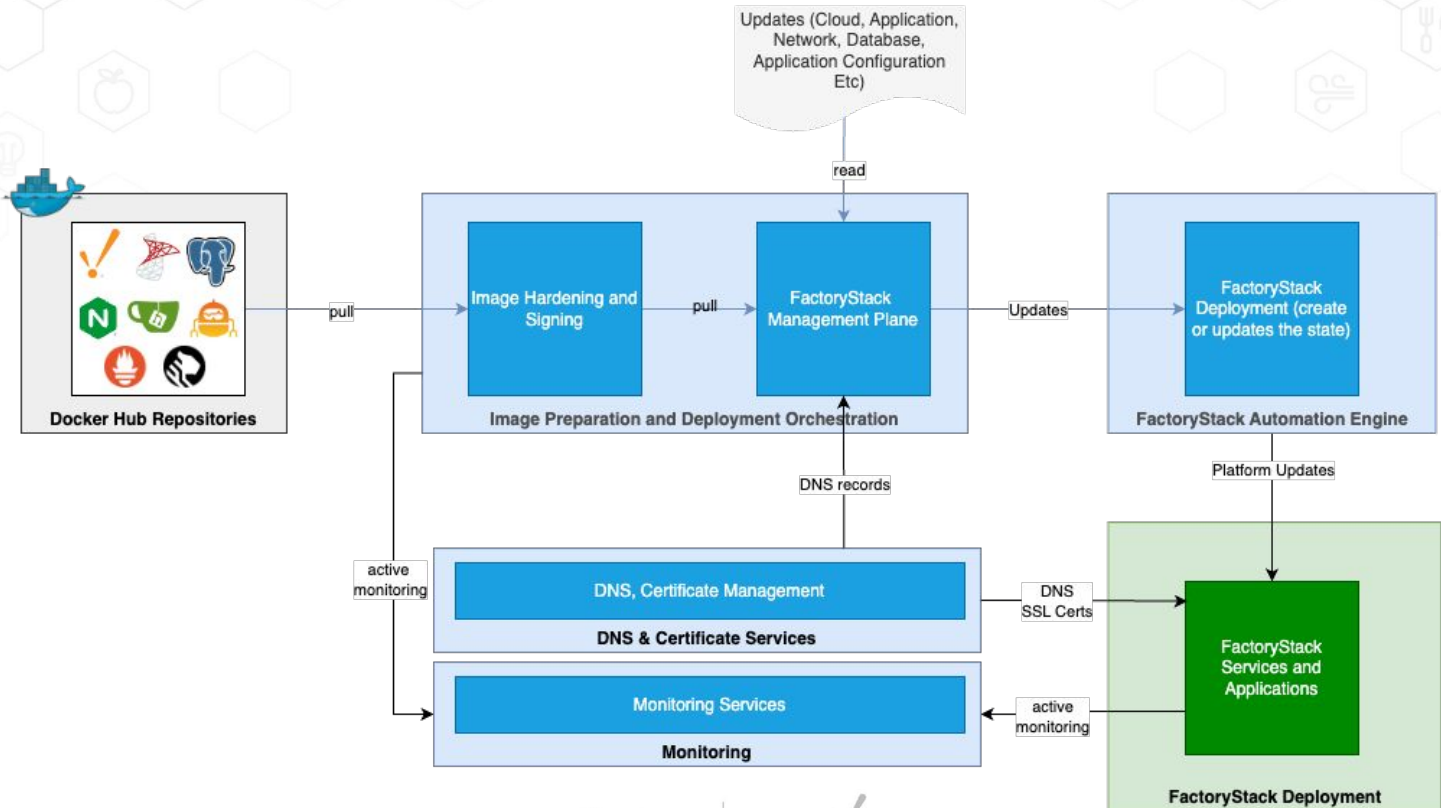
Updates (Cloud, Application, Network, Database, Application Configuration Etc)

read

pull

Image Hardening and Signing

pull

FactoryStack Management Plane

Updates

FactoryStack Deployment (create or updates the state)

Docker Hub Repositories

Image Preparation and Deployment Orchestration

FactoryStack Automation Engine

DNS records

Platform Updates

active monitoring

DNS, Certificate Management

DNS SSL Certs

DNS & Certificate Services

FactoryStack Services and Applications

Monitoring Services

active monitoring

Monitoring

FactoryStack Deployment